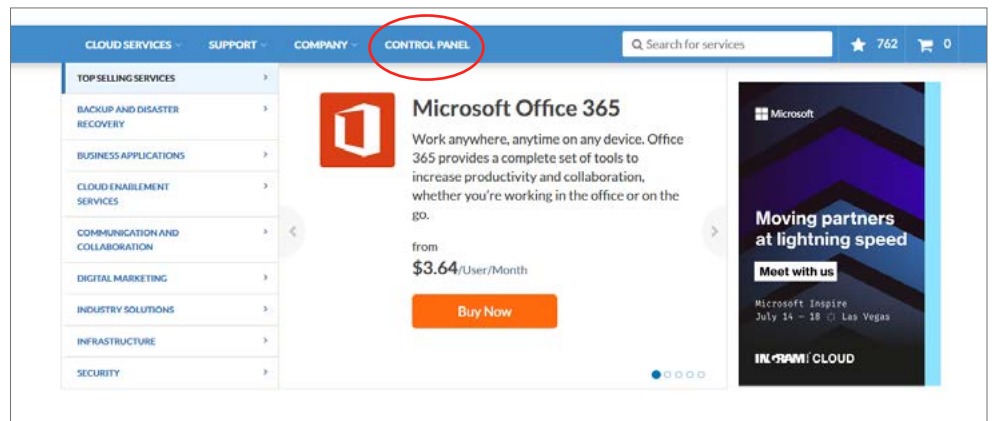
CLOUD SERVICES SUPPORT COMPANY CONTROL PANEL Search for services 762 0

TOP SELLING SERVICES
BACKUP AND DISASTER RECOVERY
BUSINESS APPLICATIONS
CLOUD ENABLEMENT SERVICES
COMMUNICATION AND COLLABORATION
DIGITAL MARKETING
INDUSTRY SOLUTIONS
INFRASTRUCTURE
SECURITY

Microsoft Office 365

Work anywhere, anytime on any device. Office 365 provides a complete set of tools to increase productivity and collaboration, whether you're working in the office or on the go.

from
$3.64/User/Month

Buy Now

Microsoft

Moving partners at lightning speed

Meet with us

Microsoft Inspire
July 14 – 18 Las Vegas

INGRAM CLOUD